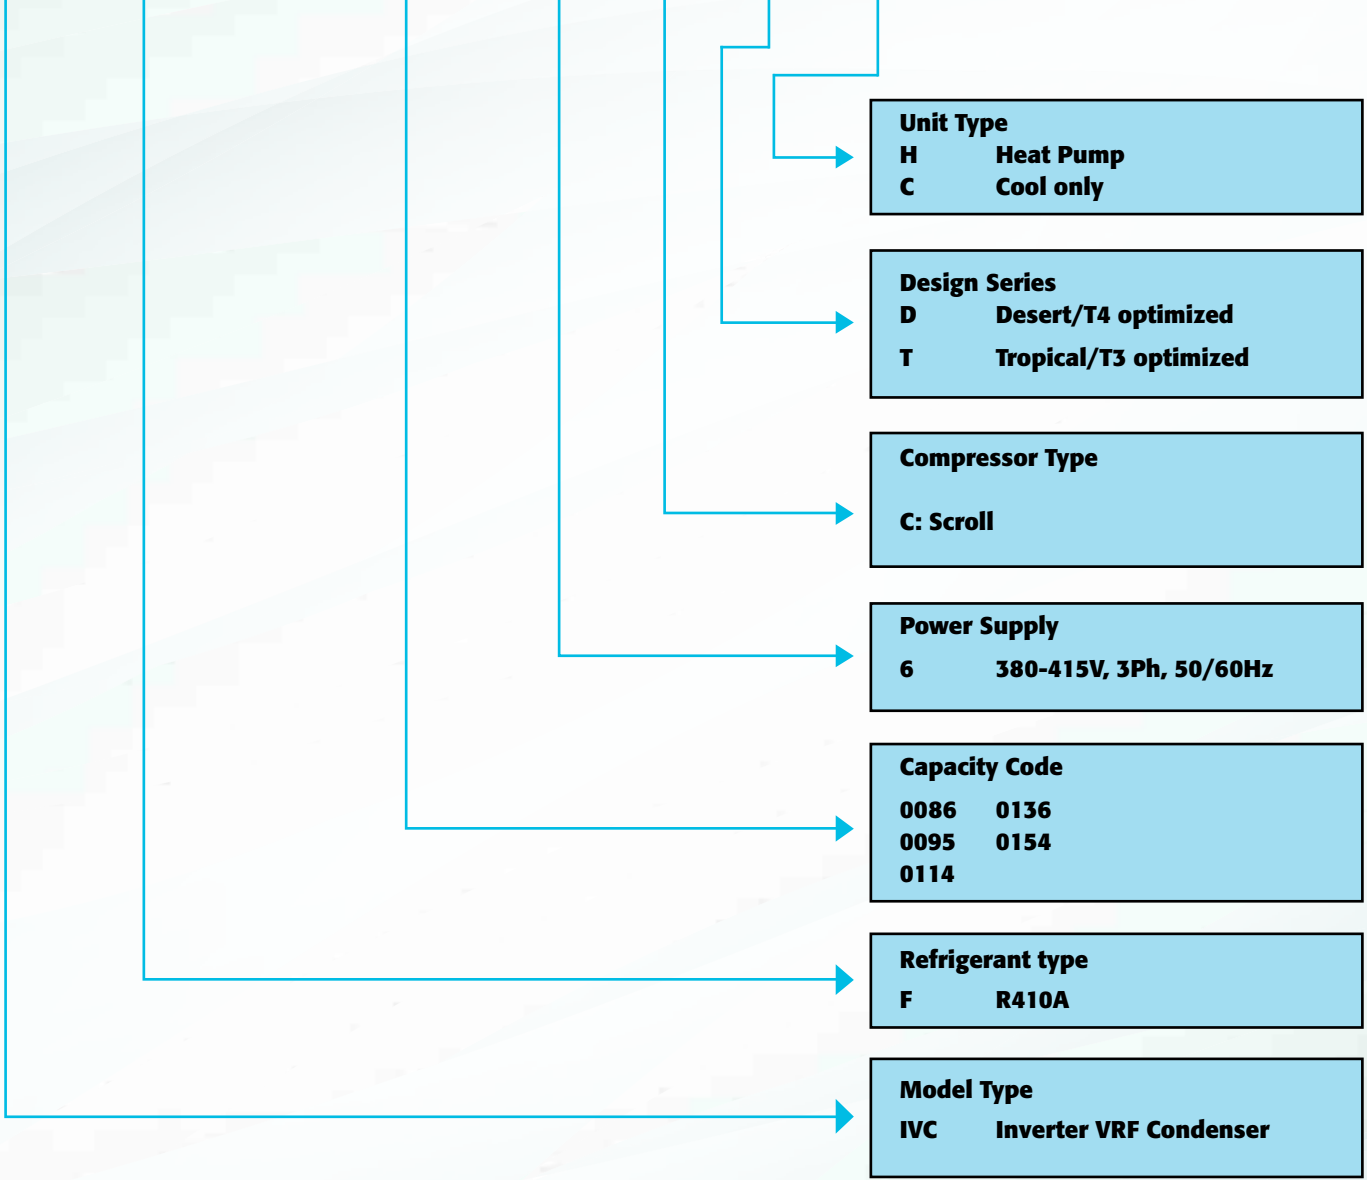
Unit Type
H Heat Pump
C Cool only

Design Series
D Desert/T4 optimized
T Tropical/T3 optimized

Compressor Type

C: Scroll

Power Supply
6 380-415V, 3Ph, 50/60Hz

Capacity Code
0086 0136
0095 0154
0114

Refrigerant type
F R410A

Model Type
IVC Inverter VRF Condenser